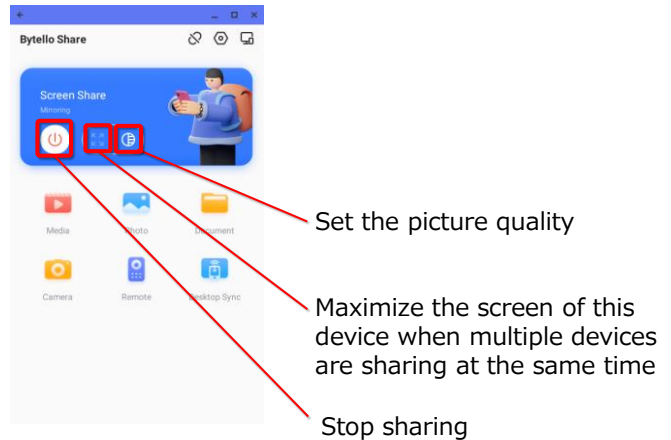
Bytello Share

Screen Share

Mirroring

Media

Photo

Document

Camera

Remote

Desktop Sync

Set the picture quality

Maximize the screen of this device when multiple devices are sharing at the same time

Stop sharing